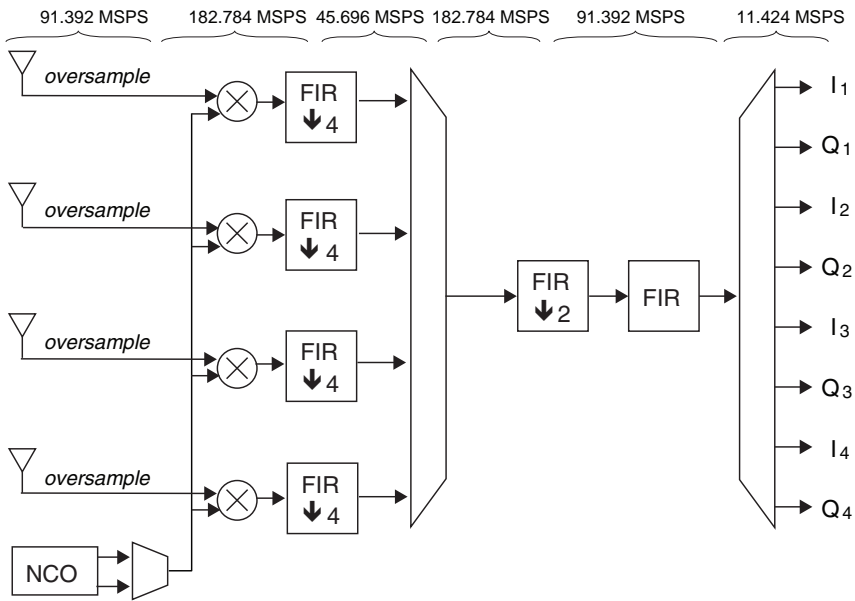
91.392 MSPS 182.784 MSPS 45.696 MSPS 182.784 MSPS 91.392 MSPS 11.424 MSPS

oversample

FIR $\downarrow 4$

oversample

FIR $\downarrow 4$

oversample

FIR $\downarrow 4$

oversample

FIR $\downarrow 4$

NCO

FIR $\downarrow 2$

FIR

$I_1$

$Q_1$

$I_2$

$Q_2$

$I_3$

$Q_3$

$I_4$

$Q_4$